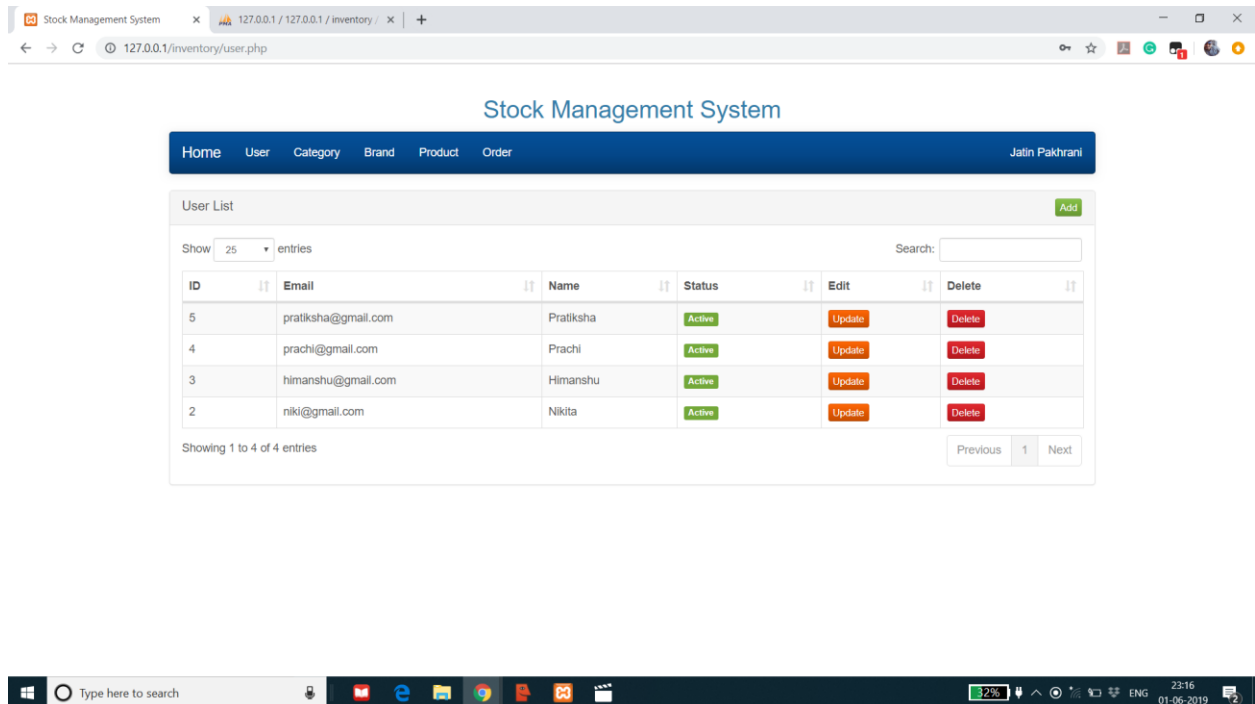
Stock Management System × 127.0.0.1 / 127.0.0.1 / inventory / × +

127.0.0.1/inventory/user.php

Stock Management System

Home User Category Brand Product Order Jatin Pakhrani

User List Add

Show 25 entries Search:

| ID | Email | Name | Status | Edit | Delete |
|---|---|---|---|---|---|
| 5 | pratiksha@gmail.com | Pratiksha | Active | Update | Delete |
| 4 | prachi@gmail.com | Prachi | Active | Update | Delete |
| 3 | himanshu@gmail.com | Himanshu | Active | Update | Delete |
| 2 | niki@gmail.com | Nikita | Active | Update | Delete |

Showing 1 to 4 of 4 entries

Previous 1 Next

Type here to search

32% ENG 23:16 01-06-2019 2